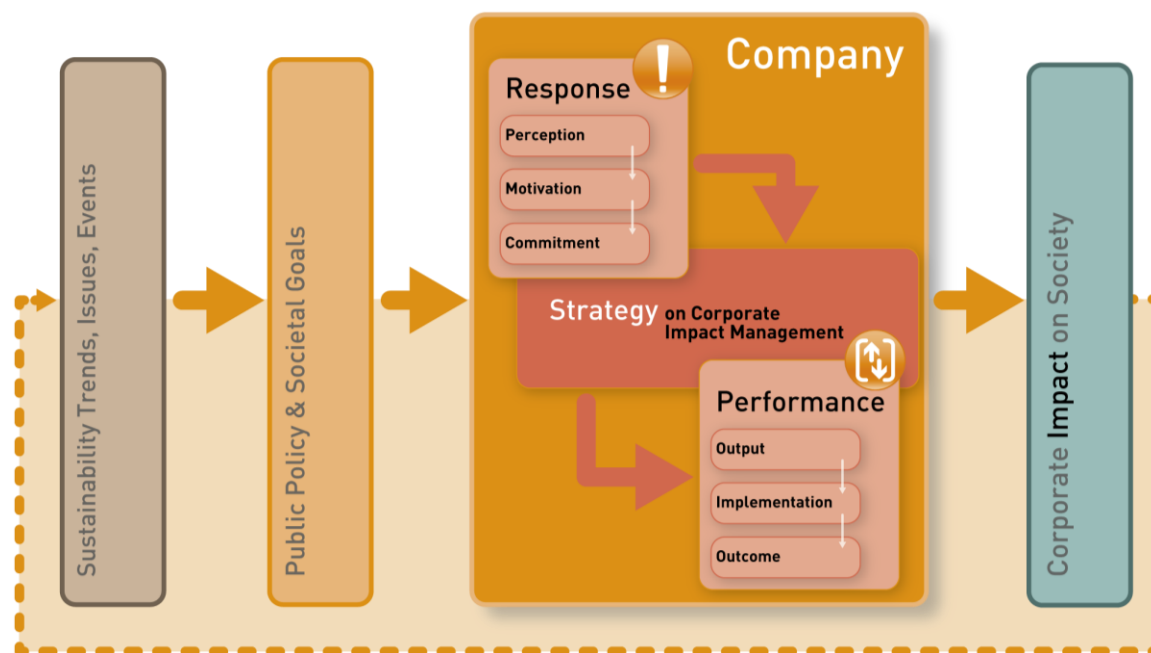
Sustainability Trends, Issues, Events

Public Policy & Societal Goals

Company

Response

Perception

Motivation

Commitment

Strategy on Corporate Impact Management

Performance

Output

Implementation

Outcome

Corporate Impact on Society